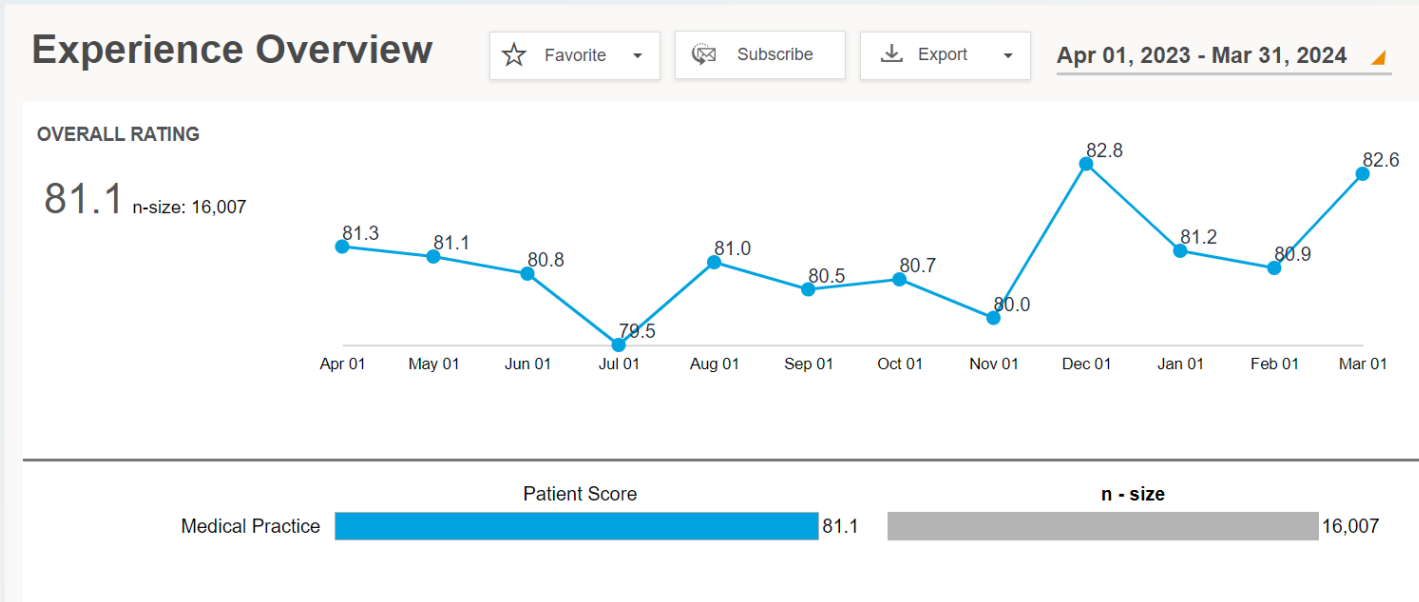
Experience Overview

Favorite

Subscribe

Export

Apr 01, 2023 - Mar 31, 2024

OVERALL RATING

81.1 n-size: 16,007

81.3
81.1
80.8
79.5
81.0
80.5
80.7
80.0
82.8
81.2
80.9
82.6

Apr 01 May 01 Jun 01 Jul 01 Aug 01 Sep 01 Oct 01 Nov 01 Dec 01 Jan 01 Feb 01 Mar 01

Patient Score

n - size

Medical Practice 81.1 16,007